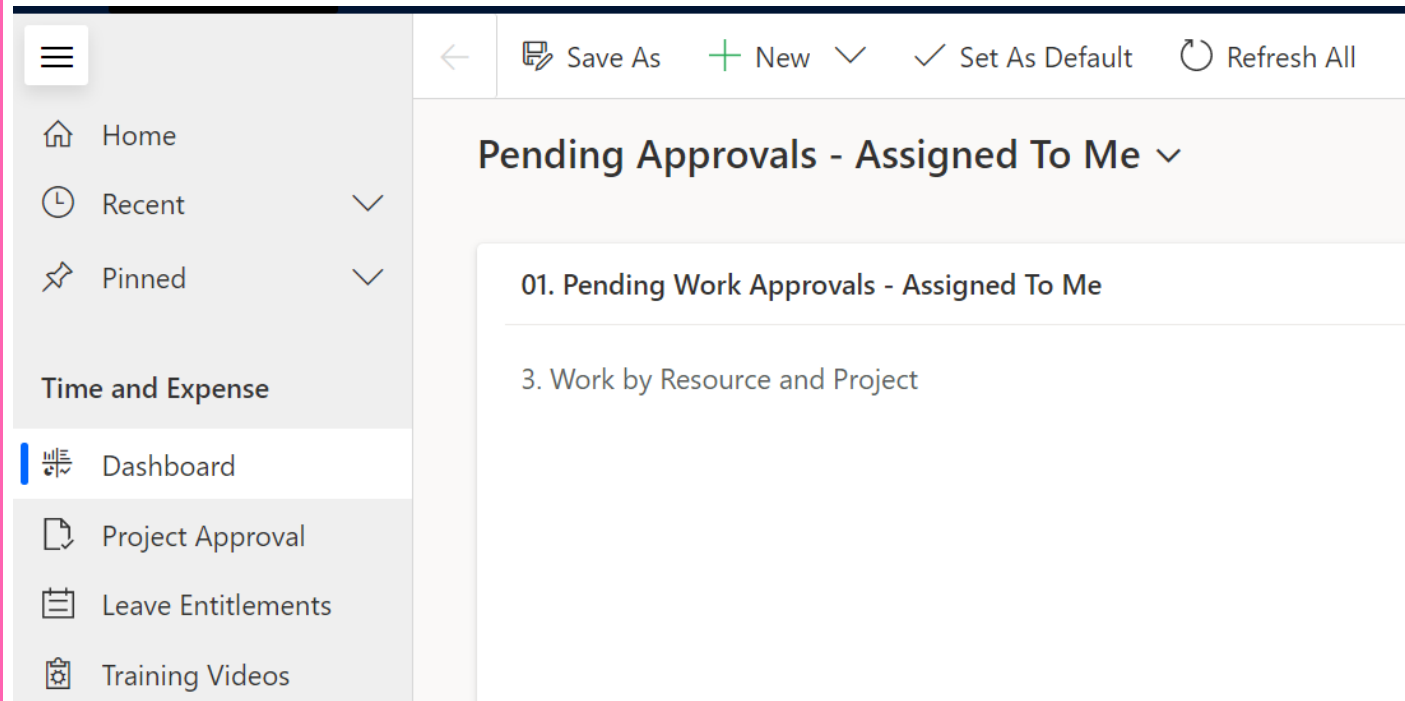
Save As
New
Set As Default
Refresh All

Home
Recent
Pinned

Time and Expense
Dashboard
Project Approval
Leave Entitlements
Training Videos

Pending Approvals - Assigned To Me

01. Pending Work Approvals - Assigned To Me

3. Work by Resource and Project